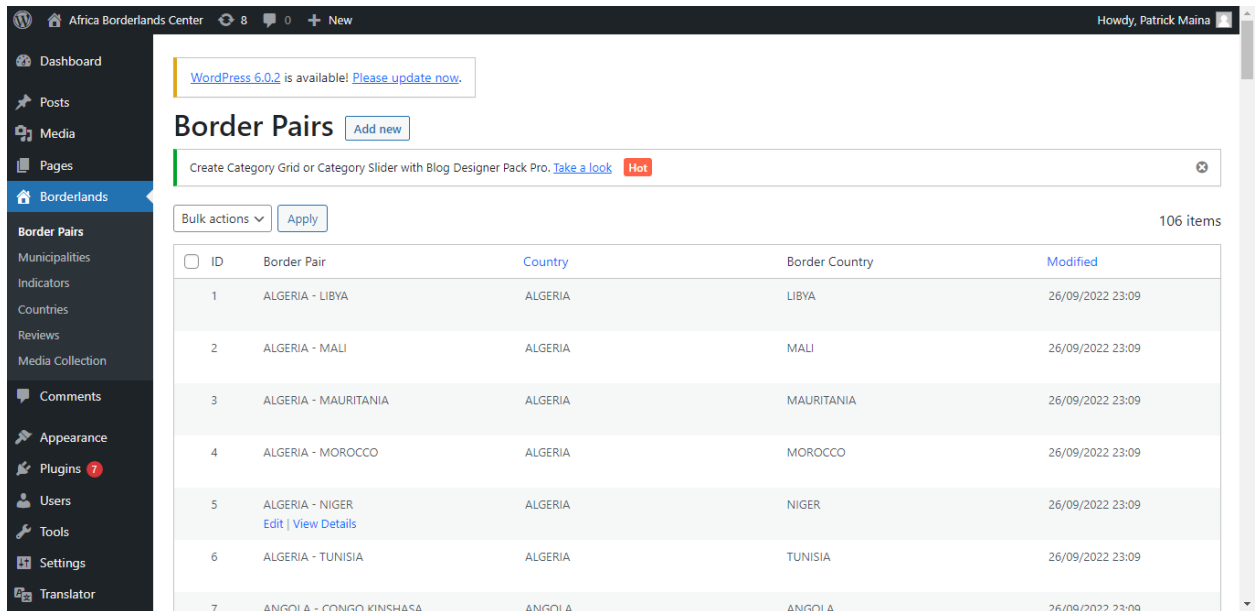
Africa Borderlands Center 8 0 + New Howdy, Patrick Maina

Dashboard
Posts
Media
Pages
Borderlands
Border Pairs
Municipalities
Indicators
Countries
Reviews
Media Collection
Comments
Appearance
Plugins 7
Users
Tools
Settings
Translator

WordPress 6.0.2 is available! Please update now.

Border Pairs Add new

Create Category Grid or Category Slider with Blog Designer Pack Pro. Take a look Hot

Bulk actions Apply 106 items

| ID | Border Pair | Country | Border Country | Modified |
|---|---|---|---|---|
| 1 | ALGERIA - LIBYA | ALGERIA | LIBYA | 26/09/2022 23:09 |
| 2 | ALGERIA - MALI | ALGERIA | MALI | 26/09/2022 23:09 |
| 3 | ALGERIA - MAURITANIA | ALGERIA | MAURITANIA | 26/09/2022 23:09 |
| 4 | ALGERIA - MOROCCO | ALGERIA | MOROCCO | 26/09/2022 23:09 |
| 5 | ALGERIA - NIGER<br>Edit \| View Details | ALGERIA | NIGER | 26/09/2022 23:09 |
| 6 | ALGERIA - TUNISIA | ALGERIA | TUNISIA | 26/09/2022 23:09 |
| 7 | ANGOLA - CONGO KINSHASA | ANGOLA | ANGOLA | 26/09/2022 23:09 |